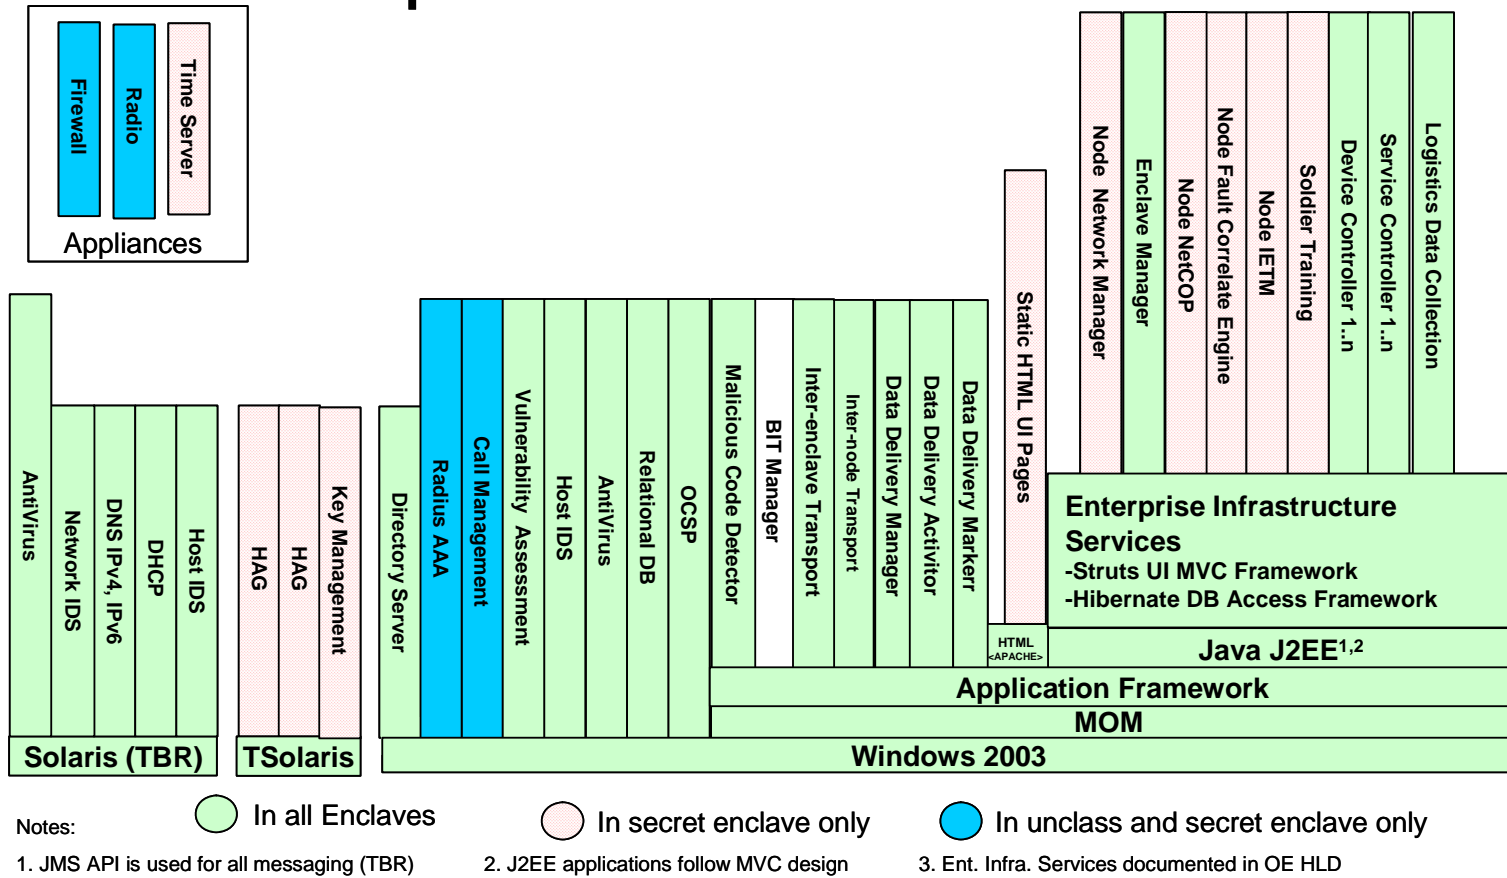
Firewall
Radio
Time Server
Appliances

Node Network Manager
Enclave Manager
Node NetCOP
Node Fault Correlate Engine
Node IETM
Soldier Training
Device Controller 1..n
Service Controller 1..n
Logistics Data Collection

Static HTML UI Pages

AntiVirus
Network IDS
DNS IPv4, IPv6
DHCP
Host IDS

HAG
HAG
Key Management

Directory Server
Radius AAA
Call Management
Vulnerability Assessment
Host IDS
AntiVirus
Relational DB
OCSP
Malicious Code Detector
BIT Manager
Inter-enclave Transport
Inter-node Transport
Data Delivery Manager
Data Delivery Activitor
Data Delivery Markerr

Enterprise Infrastructure Services
-Struts UI MVC Framework
-Hibernate DB Access Framework

HTML <APACHE>
Java J2EE$^{1,2}$
Application Framework
MOM
Solaris (TBR)
TSolaris
Windows 2003

Notes:
In all Enclaves
In secret enclave only
In unclass and secret enclave only

1. JMS API is used for all messaging (TBR)
2. J2EE applications follow MVC design
3. Ent. Infra. Services documented in OE HLD